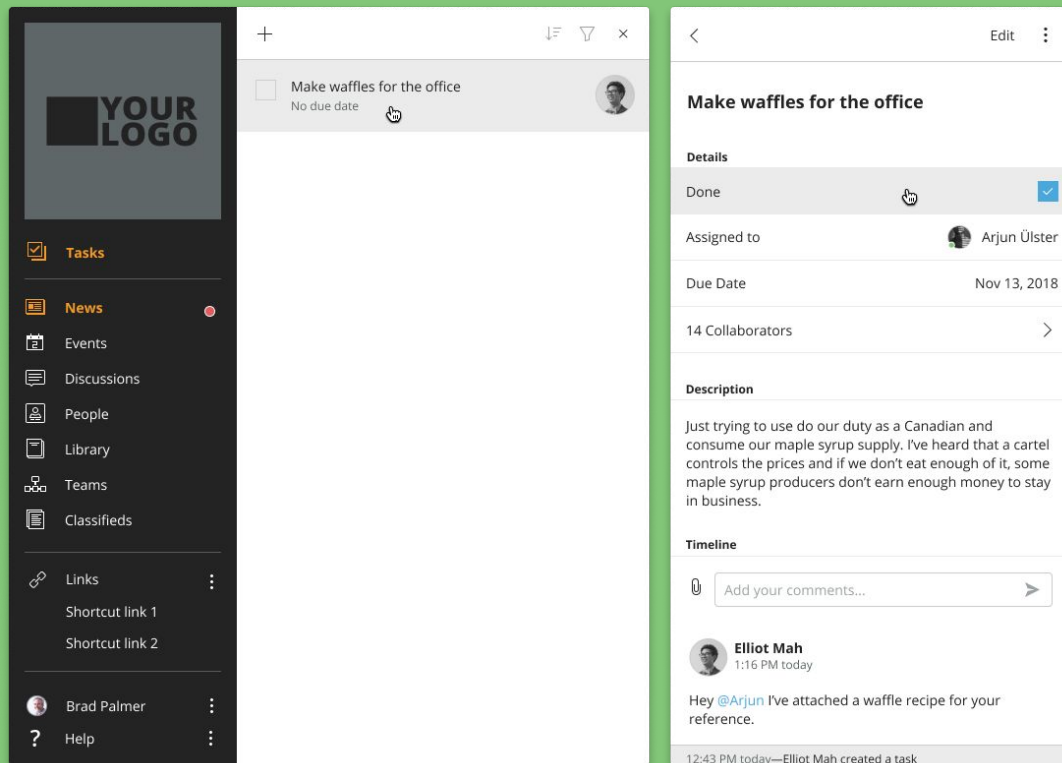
YOUR LOGO

Tasks

News

Events

Discussions

People

Library

Teams

Classifieds

Links

Shortcut link 1

Shortcut link 2

Brad Palmer

Help

+

Make waffles for the office
No due date

Edit

Make waffles for the office

Details

Done

Assigned to Arjun Ülster

Due Date Nov 13, 2018

14 Collaborators

Description

Just trying to use do our duty as a Canadian and consume our maple syrup supply. I've heard that a cartel controls the prices and if we don't eat enough of it, some maple syrup producers don't earn enough money to stay in business.

Timeline

Add your comments...

Elliot Mah
1:16 PM today

Hey @Arjun I've attached a waffle recipe for your reference.

12:43 PM today—Elliot Mah created a task